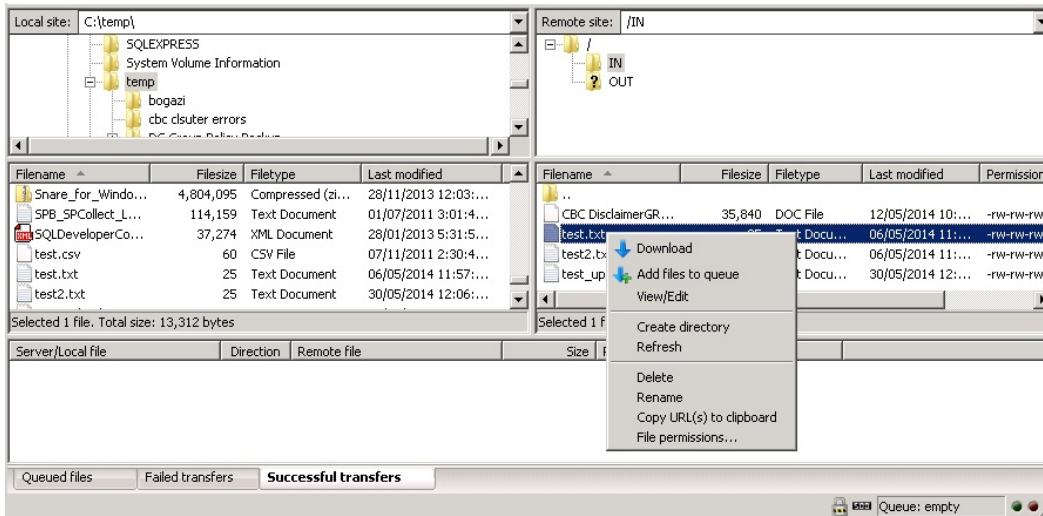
Local site: C:\temp\

SQLEXPRESS
System Volume Information
temp
bogazi
cbc clsuter errors

| Filename | Filesize | Filetype | Last modified |
|---|---|---|---|
| Snare_for_Windo... | 4,804,095 | Compressed (zi... | 28/11/2013 12:03:... |
| SPB_SPCollect_L... | 114,159 | Text Document | 01/07/2011 3:01:4... |
| SQLDeveloperCo... | 37,274 | XML Document | 28/01/2013 5:31:5... |
| test.csv | 60 | CSV File | 07/11/2011 2:30:4... |
| test.txt | 25 | Text Document | 06/05/2014 11:57:... |
| test2.txt | 25 | Text Document | 30/05/2014 12:06:... |

Selected 1 file. Total size: 13,312 bytes

Remote site: /IN

/
IN
OUT

| Filename | Filesize | Filetype | Last modified | Permission |
|---|---|---|---|---|
| .. | | | | |
| CBC DisclaimerGR... | 35,840 | DOC File | 12/05/2014 10:... | -rw-rw-rw |
| test.txt | | t Docu... | 06/05/2014 11:... | -rw-rw-rw |
| test2.tx | | t Docu... | 06/05/2014 11:... | -rw-rw-rw |
| test_up | | t Docu... | 30/05/2014 12:... | -rw-rw-rw |

Selected 1 f

Download
Add files to queue
View/Edit
Create directory
Refresh
Delete
Rename
Copy URL(s) to clipboard
File permissions...

Server/Local file | Direction | Remote file | Size

Queued files | Failed transfers | Successful transfers

Queue: empty